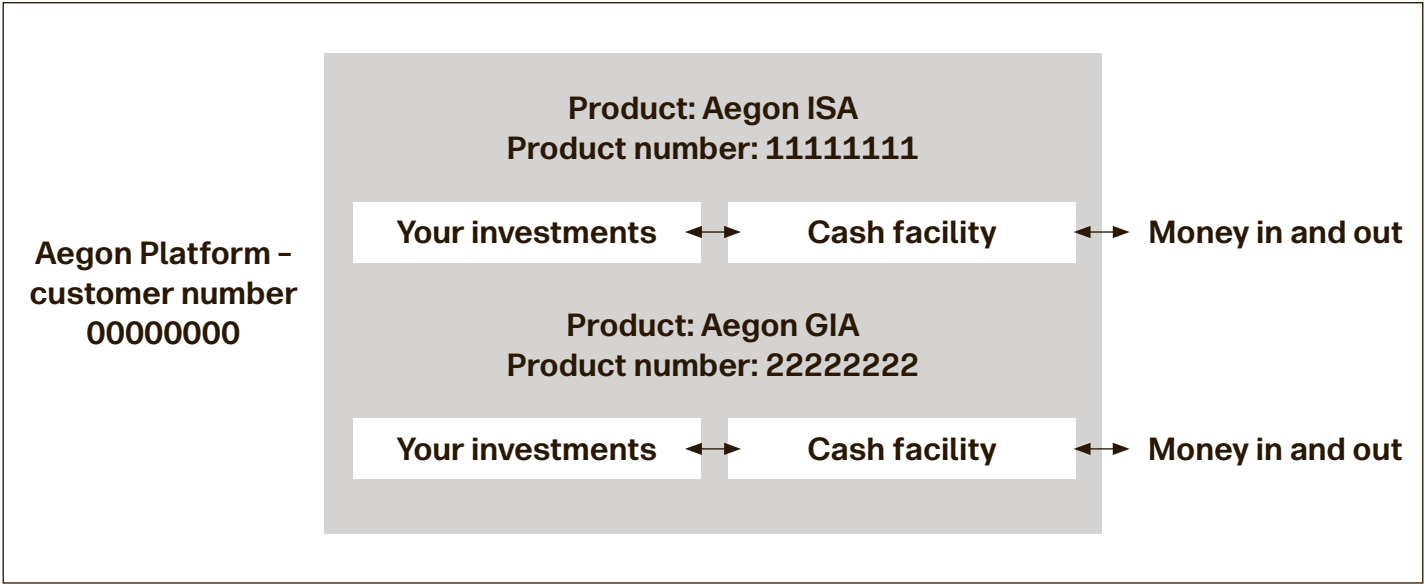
Aegon Platform – customer number 00000000

Product: Aegon ISA
Product number: 11111111

Your investments

Cash facility

Money in and out

Product: Aegon GIA
Product number: 22222222

Your investments

Cash facility

Money in and out